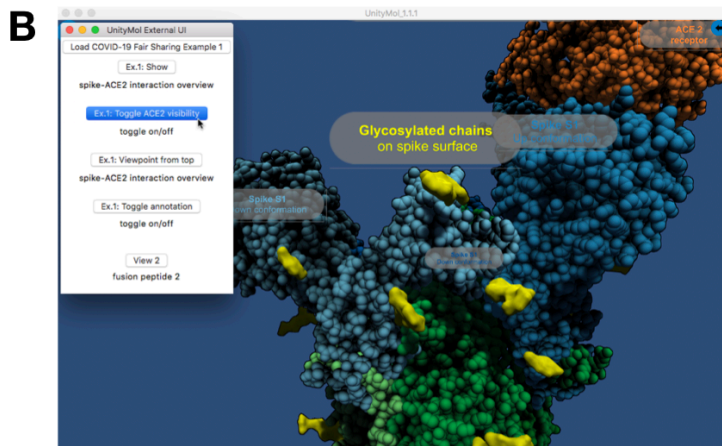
B

UnityMol_1.1.1

UnityMol External UI

Load COVID-19 Fair Sharing Example 1

Ex.1: Show

spike-ACE2 interaction overview

Ex.1: Toggle ACE2 visibility

toggle on/off

Ex.1: Viewpoint from top

spike-ACE2 interaction overview

Ex.1: Toggle annotation

toggle on/off

View 2

fusion peptide 2

ACE 2
receptor

Glycosylated chains
on spike surface

Spike S1
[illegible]

Spike S1
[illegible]wn conformation

Spike S1
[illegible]